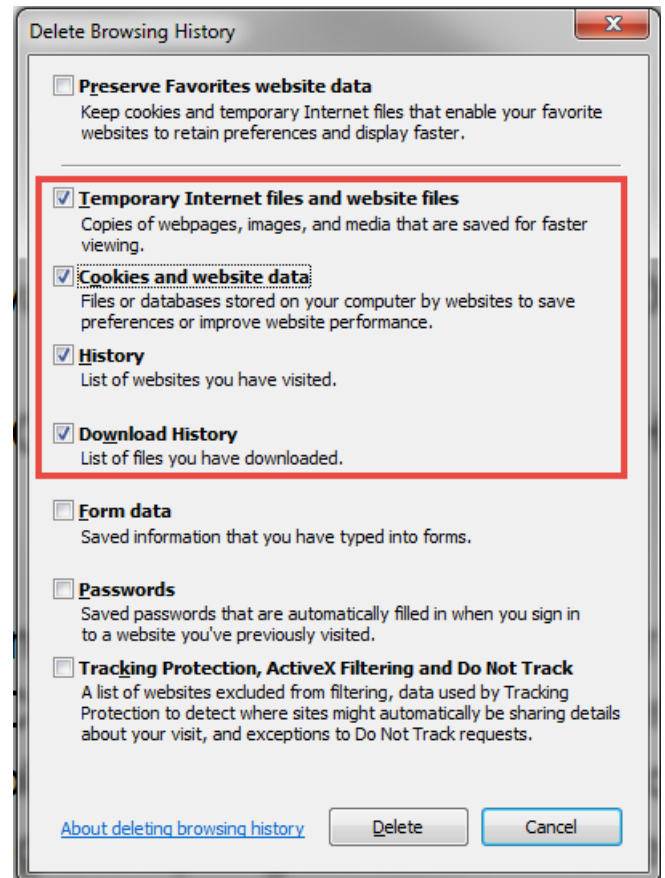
Delete Browsing History

Preserve Favorites website data
Keep cookies and temporary Internet files that enable your favorite websites to retain preferences and display faster.

Temporary Internet files and website files
Copies of webpages, images, and media that are saved for faster viewing.

Cookies and website data
Files or databases stored on your computer by websites to save preferences or improve website performance.

History
List of websites you have visited.

Download History
List of files you have downloaded.

Form data
Saved information that you have typed into forms.

Passwords
Saved passwords that are automatically filled in when you sign in to a website you've previously visited.

Tracking Protection, ActiveX Filtering and Do Not Track
A list of websites excluded from filtering, data used by Tracking Protection to detect where sites might automatically be sharing details about your visit, and exceptions to Do Not Track requests.

About deleting browsing history
Delete
Cancel